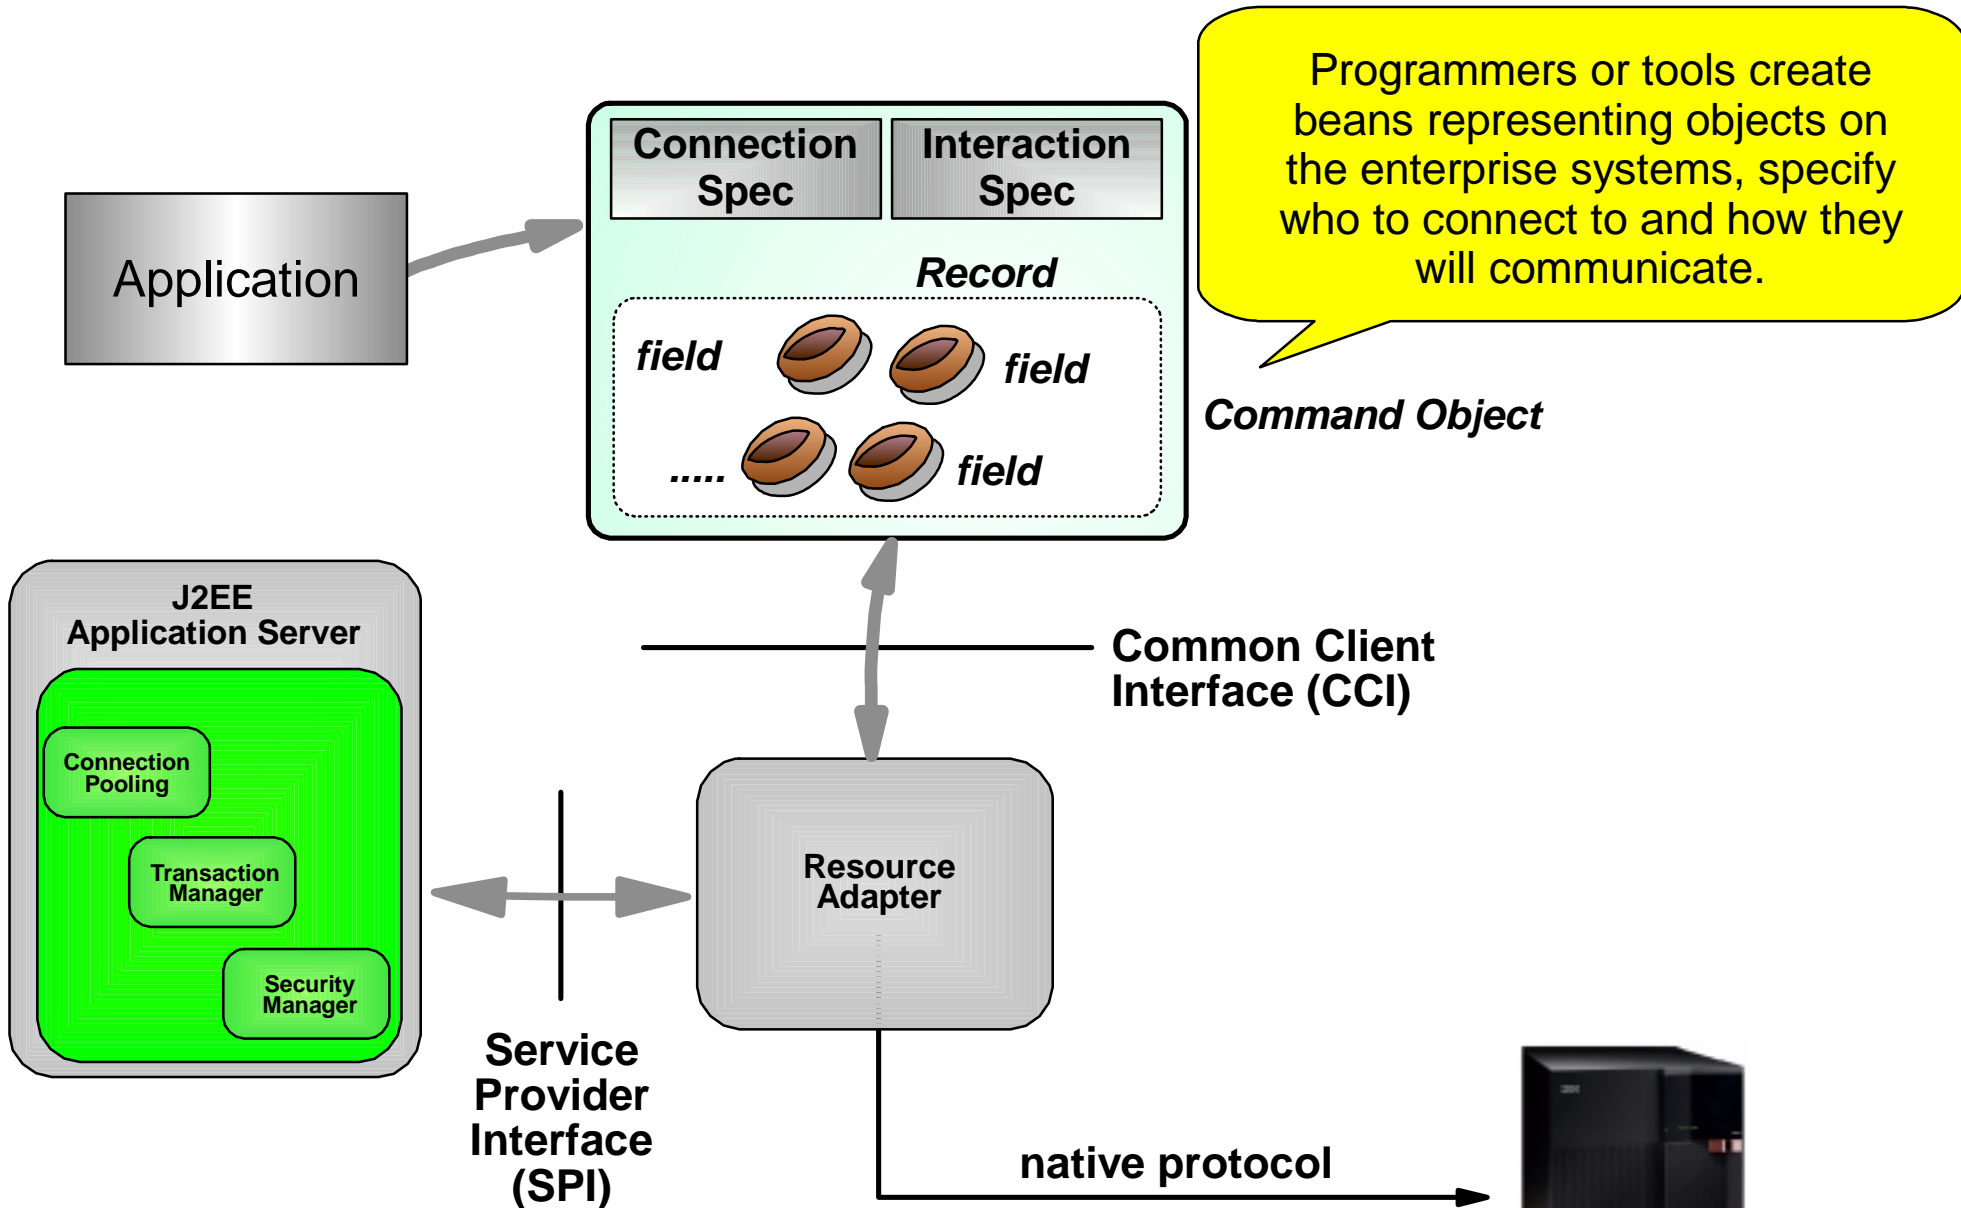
Programmers or tools create beans representing objects on the enterprise systems, specify who to connect to and how they will communicate.

Application

Connection Spec

Interaction Spec

Record

field

field

.....

field

Command Object

J2EE Application Server

Connection Pooling

Transaction Manager

Security Manager

Common Client Interface (CCI)

Resource Adapter

Service Provider Interface (SPI)

native protocol